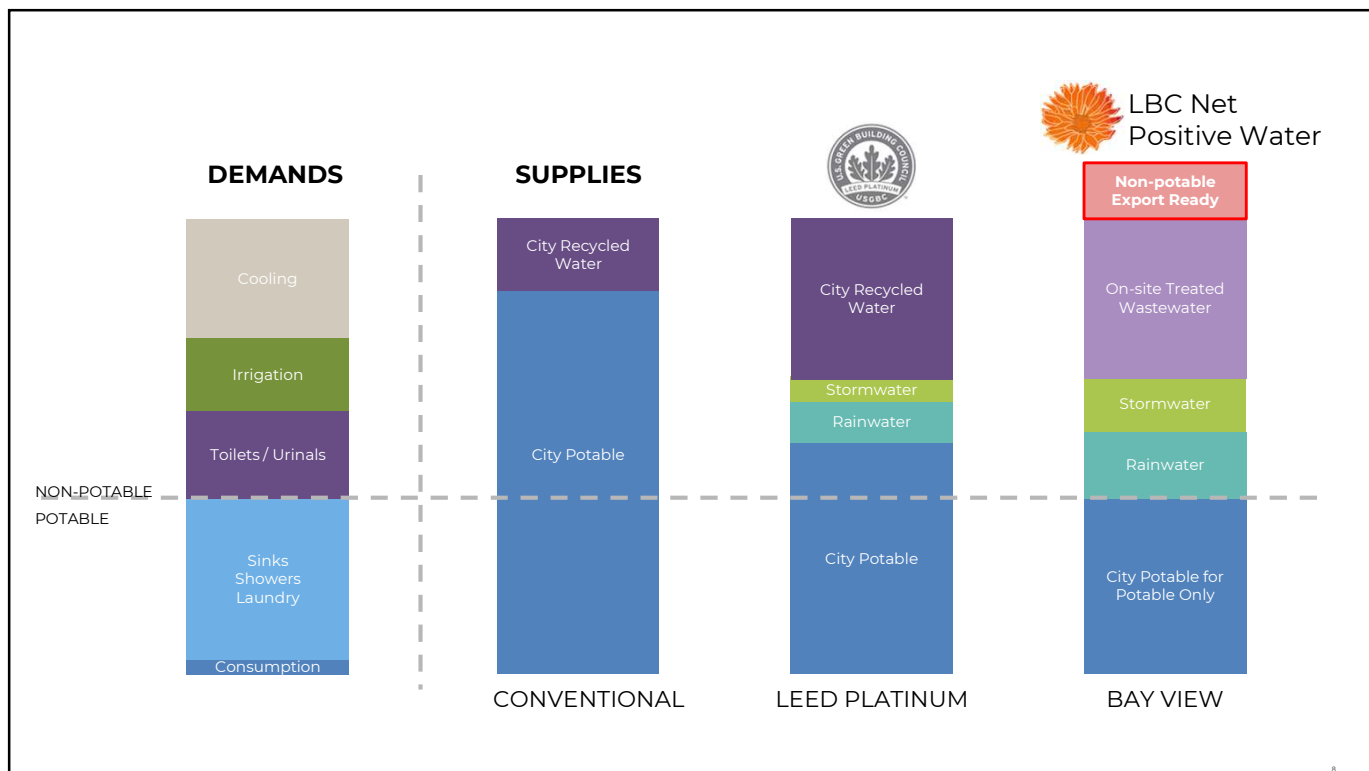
LBC Net Positive Water

DEMANDS

SUPPLIES

U.S. GREEN BUILDING COUNCIL
LEED PLATINUM
USGBC

Non-potable Export Ready

Cooling

Irrigation

Toilets / Urinals

NON-POTABLE

POTABLE

Sinks
Showers
Laundry

Consumption

City Recycled Water

City Potable

CONVENTIONAL

City Recycled Water

Stormwater

Rainwater

City Potable

LEED PLATINUM

On-site Treated Wastewater

Stormwater

Rainwater

City Potable for Potable Only

BAY VIEW